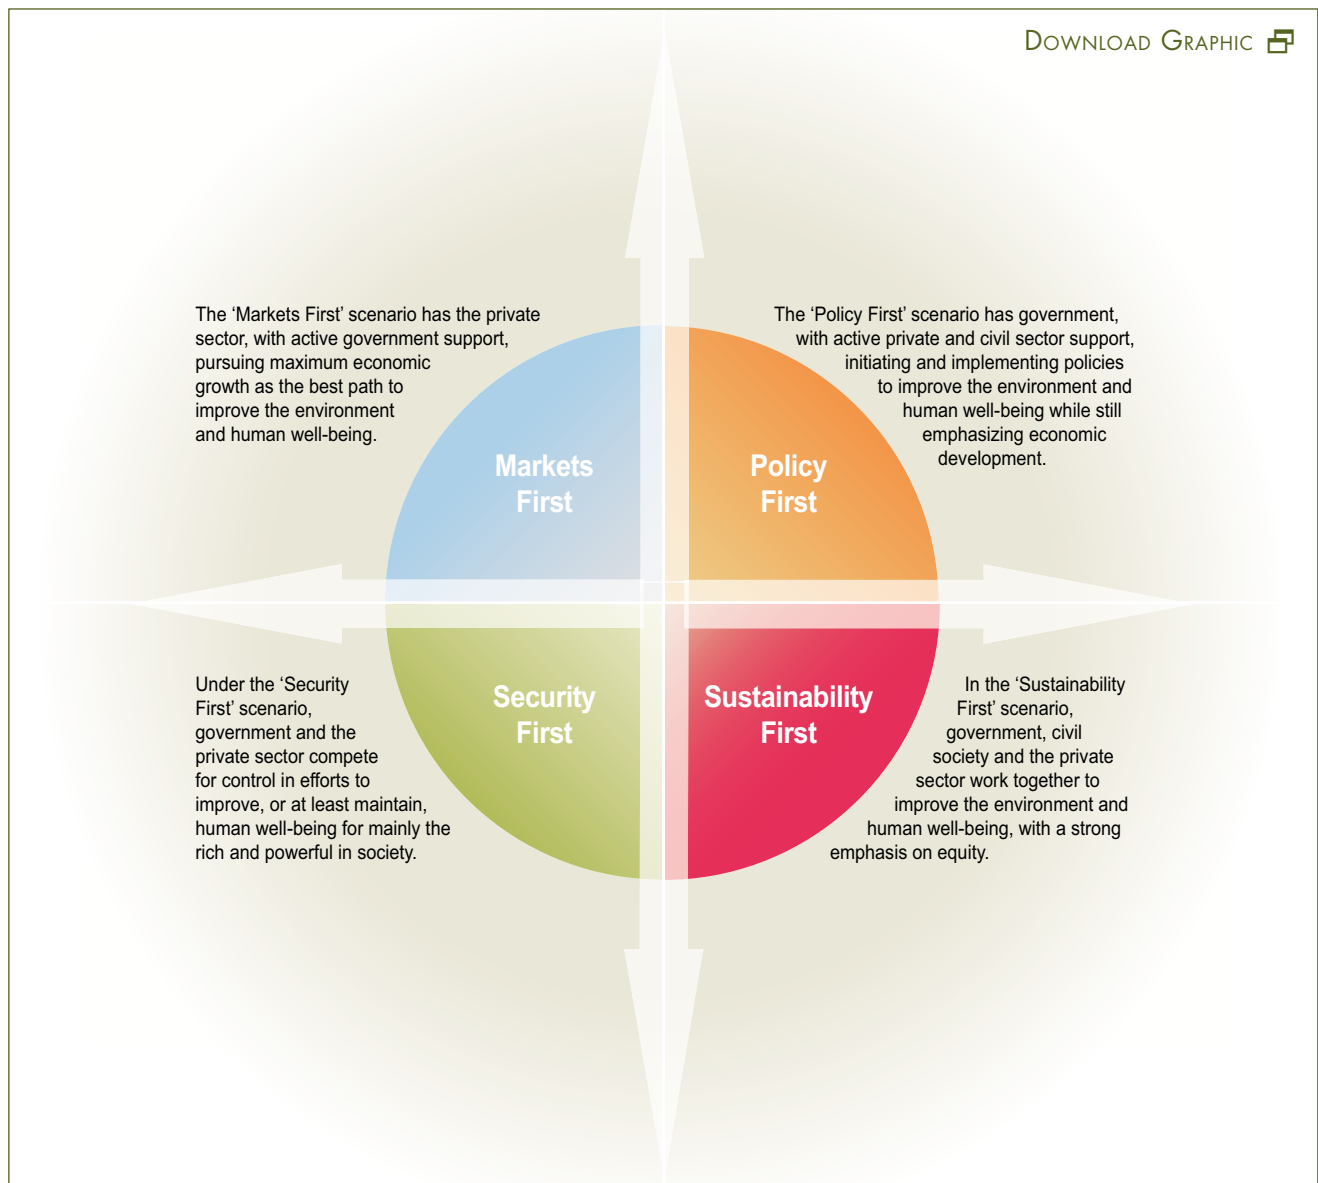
Download Graphic

The 'Markets First' scenario has the private sector, with active government support, pursuing maximum economic growth as the best path to improve the environment and human well-being.

The 'Policy First' scenario has government, with active private and civil sector support, initiating and implementing policies to improve the environment and human well-being while still emphasizing economic development.

Markets First

Policy First

Security First

Sustainability First

Under the 'Security First' scenario, government and the private sector compete for control in efforts to improve, or at least maintain, human well-being for mainly the rich and powerful in society.

In the 'Sustainability First' scenario, government, civil society and the private sector work together to improve the environment and human well-being, with a strong emphasis on equity.